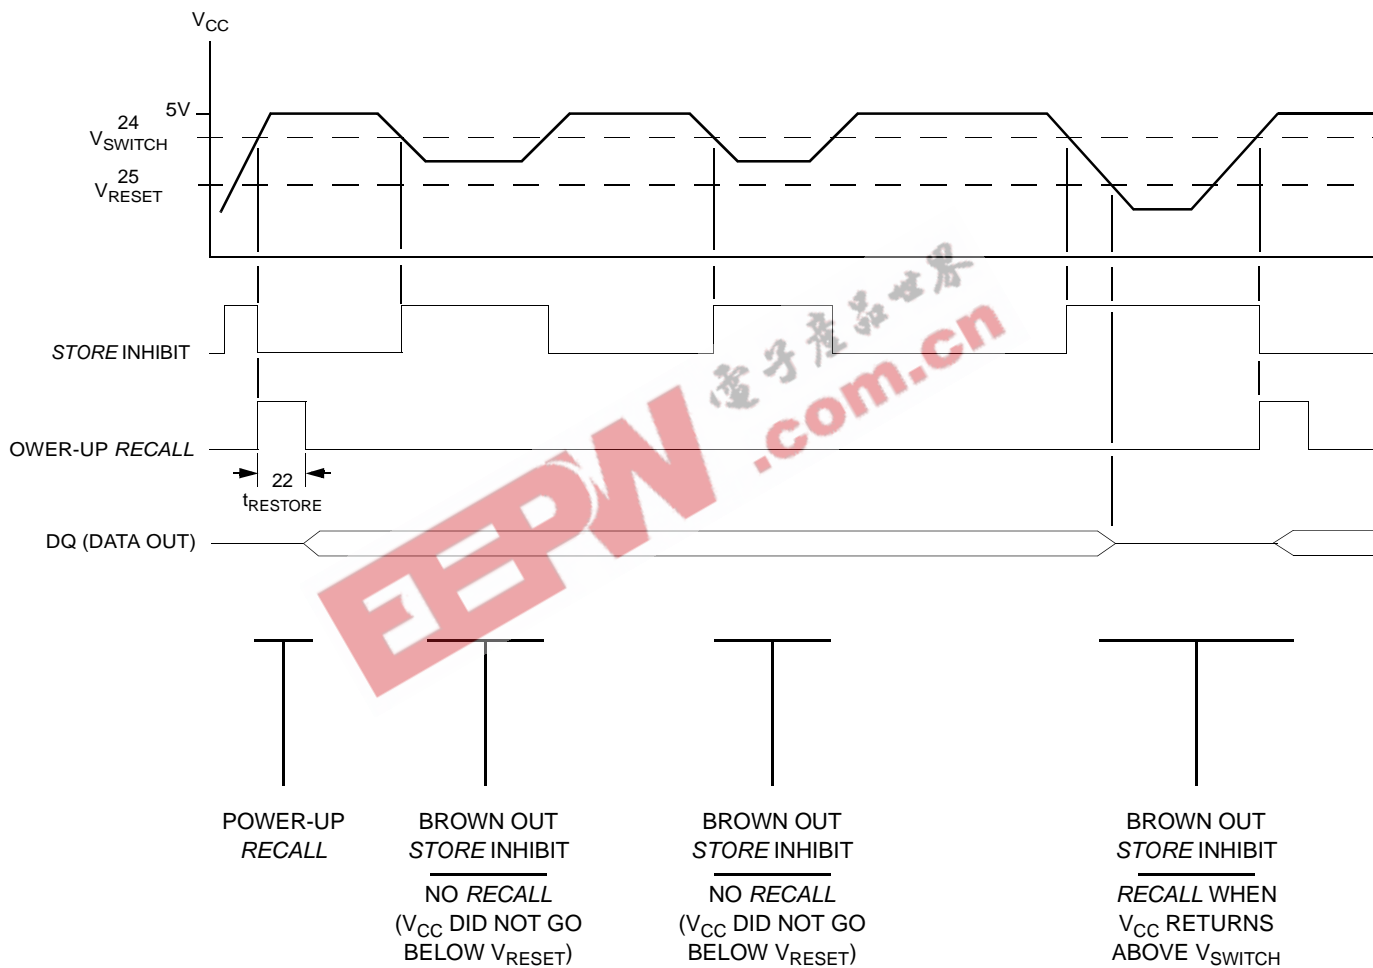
$V_{CC}$

5V

24
$V_{SWITCH}$

25
$V_{RESET}$

STORE INHIBIT

OWER-UP RECALL

22
$t_{RESTORE}$

DQ (DATA OUT)

电子产品世界
EEPW .com.cn

POWER-UP
RECALL

BROWN OUT
STORE INHIBIT

NO RECALL
($V_{CC}$ DID NOT GO BELOW $V_{RESET}$)

BROWN OUT
STORE INHIBIT

NO RECALL
($V_{CC}$ DID NOT GO BELOW $V_{RESET}$)

BROWN OUT
STORE INHIBIT

RECALL WHEN
$V_{CC}$ RETURNS
ABOVE $V_{SWITCH}$